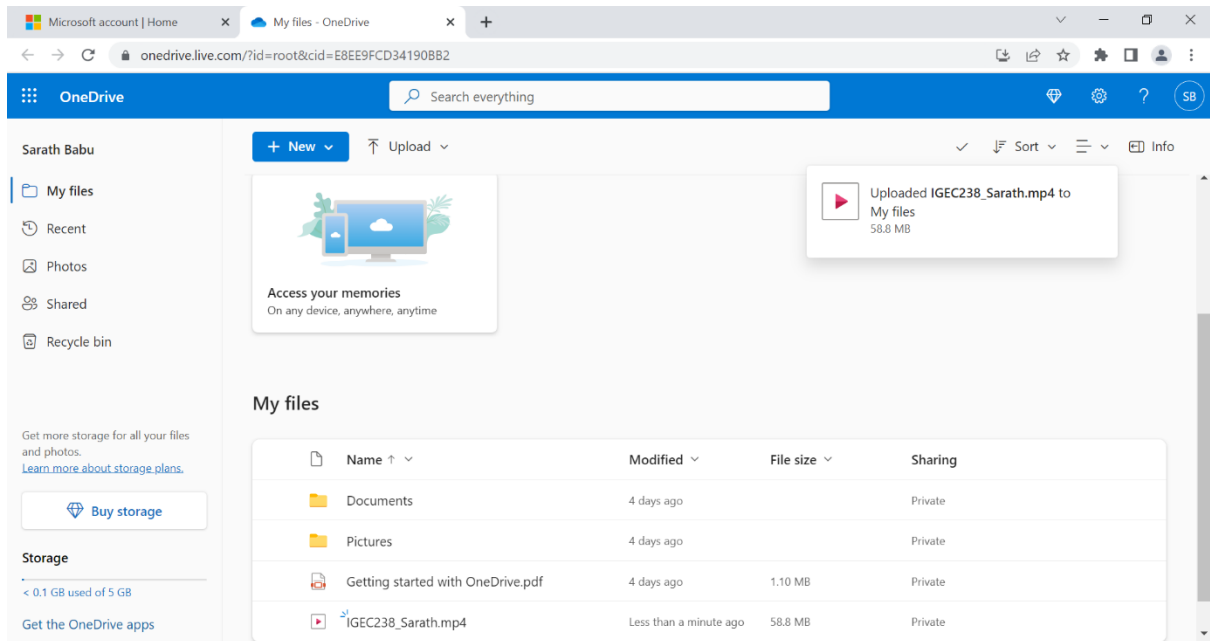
Microsoft account | Home ×
My files - OneDrive ×
+

onedrive.live.com/?id=root&cid=E8EE9FCD34190BB2

OneDrive
Search everything
SB

Sarath Babu
My files
Recent
Photos
Shared
Recycle bin

+ New
Upload
Sort
Info

Uploaded **IGEC238_Sarath.mp4** to My files
58.8 MB

Access your memories
On any device, anywhere, anytime

My files

| Name ↑ | Modified | File size | Sharing |
|---|---|---|---|
| Documents | 4 days ago | | Private |
| Pictures | 4 days ago | | Private |
| Getting started with OneDrive.pdf | 4 days ago | 1.10 MB | Private |
| IGEC238_Sarath.mp4 | Less than a minute ago | 58.8 MB | Private |

Get more storage for all your files and photos.
Learn more about storage plans.

Buy storage

Storage
< 0.1 GB used of 5 GB

Get the OneDrive apps